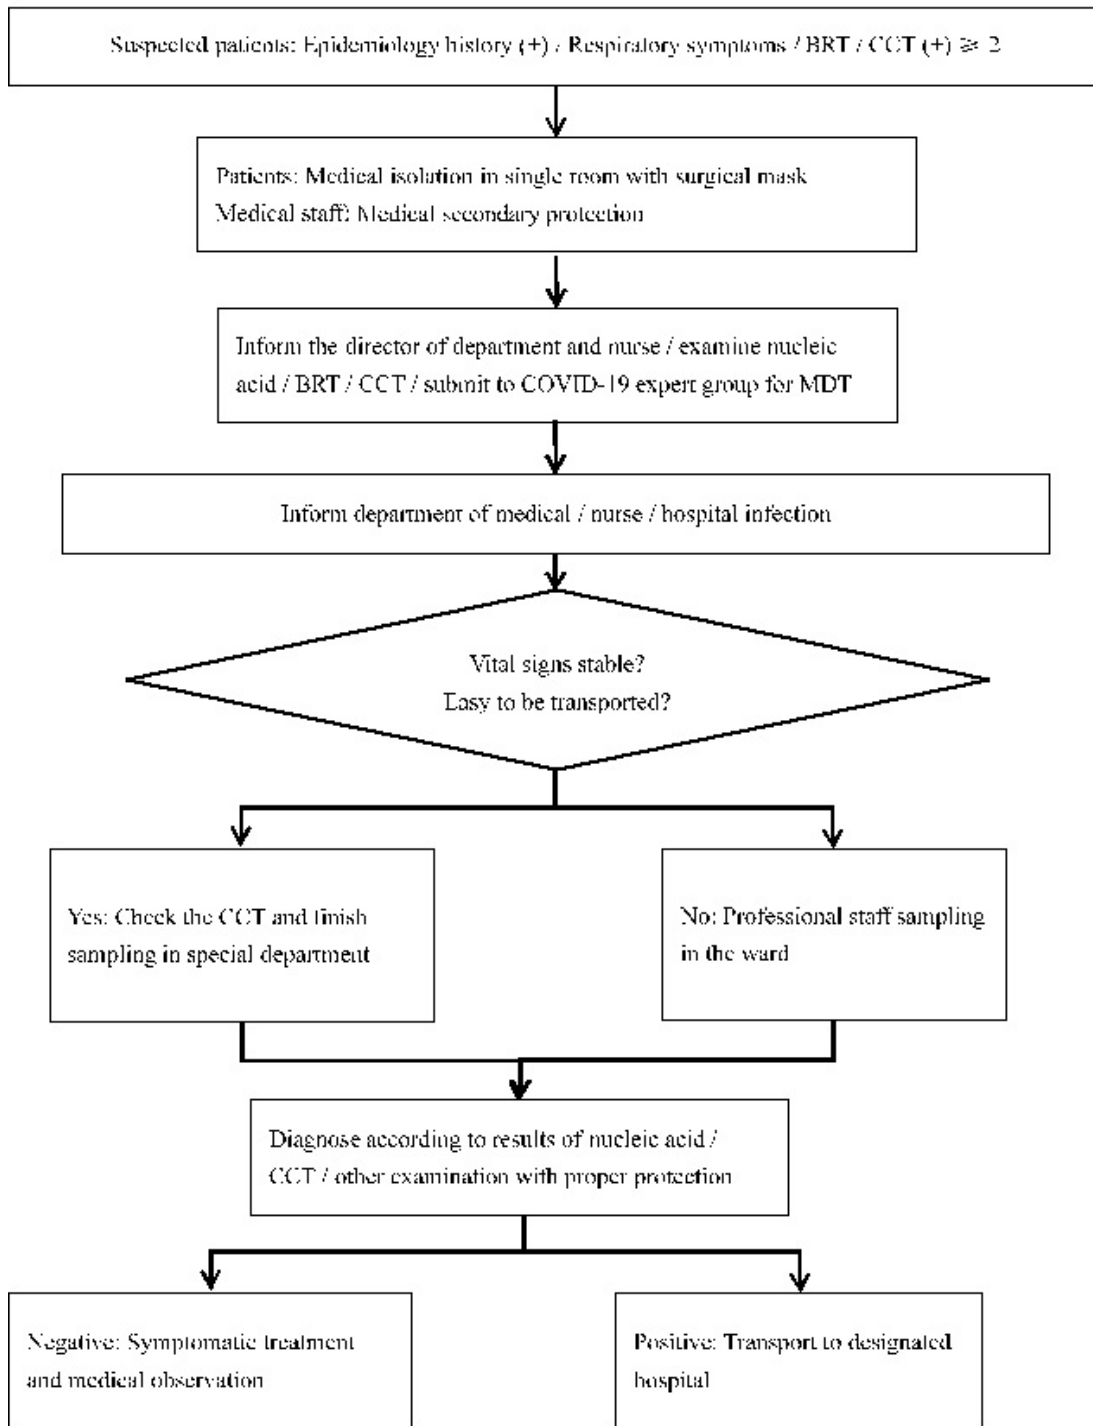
Suspected patients: Epidemiology history (+) / Respiratory symptoms / BRT / CCT (+) ≥ 2

Patients: Medical isolation in single room with surgical mask
Medical staff: Medical secondary protection

Inform the director of department and nurse / examine nucleic acid / BRT / CCT / submit to COVID-19 expert group for MDT

Inform department of medical / nurse / hospital infection

Vital signs stable?
Easy to be transported?

Yes: Check the CCT and finish sampling in special department

No: Professional staff sampling in the ward

Diagnose according to results of nucleic acid / CCT / other examination with proper protection

Negative: Symptomatic treatment and medical observation

Positive: Transport to designated hospital